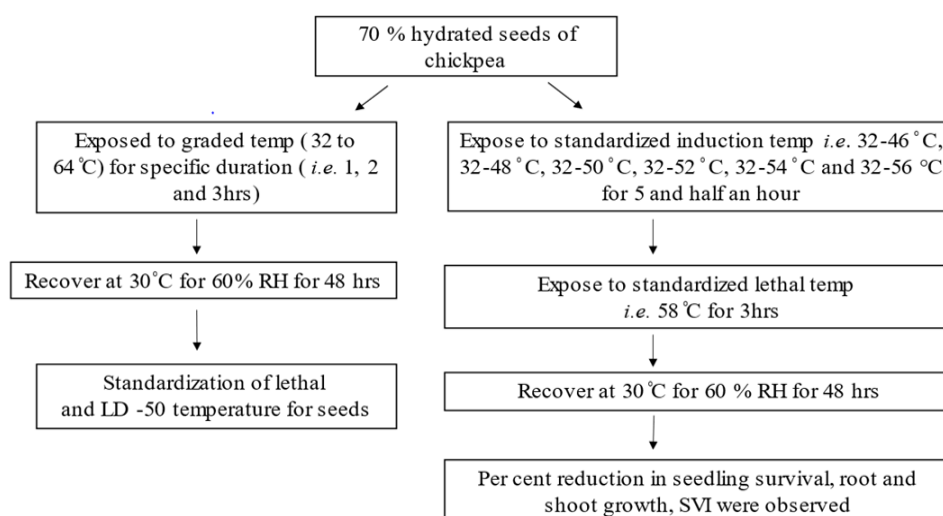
70 % hydrated seeds of chickpea

Exposed to graded temp ( 32 to 64 ℃) for specific duration ( *i.e.* 1, 2 and 3hrs)

Recover at 30˚C for 60% RH for 48 hrs

Standardization of lethal and LD -50 temperature for seeds

Expose to standardized induction temp *i.e.* 32-46 ˚C, 32-48 ˚C, 32-50 ˚C, 32-52 ˚C, 32-54 ˚C and 32-56 ℃ for 5 and half an hour

Expose to standardized lethal temp *i.e.* 58 ℃ for 3hrs

Recover at 30 ℃ for 60 % RH for 48 hrs

Per cent reduction in seedling survival, root and shoot growth, SVI were observed